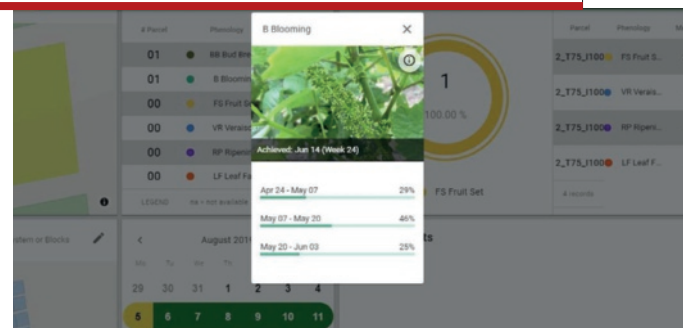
# Parcel Phenology

01 BB Bud Bre

01 B Bloomin

00 FS Fruit Se

00 VR Verais

00 RP Ripeni

00 LF Leaf Fa

LEGEND NA - not available

B Blooming

Achieved: Jun 14 (Week 24)

Apr 24 - May 07 29%

May 07 - May 20 46%

May 20 - Jun 03 25%

1

100.00 %

FS Fruit Set

Parcel Phenology

2_T75_I100 FS Fruit S...

2_T75_I100 VR Verais...

2_T75_I100 RP Ripen...

2_T75_I100 LF Leaf F...

4 records

stem or Blocks

August 201

Mo Tu We Th

29 30 31 1 2 3 4

5 6 7 8 9 10 11

ts